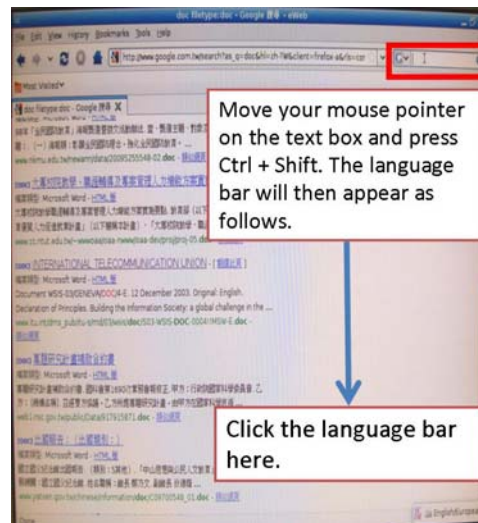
doc filetype:doc - Google 搜尋 - eWeb

File Edit View History Bookmarks Tools Help

http://www.google.com.tw/search?as_q=doc&hl=zh-TW&client=firefox-a&rls=cor

Most Visited

doc filetype:doc - Google 搜尋

Move your mouse pointer on the text box and press Ctrl + Shift. The language bar will then appear as follows.

INTERNATIONAL TELECOMMUNICATION UNION

檔案類型: Microsoft Word - HTML 版

Document WSIS-03/GENEVA/DOC/4-E. 12 December 2003. Original: English.

Declaration of Principles. Building the Information Society: a global challenge in the ...

檔案類型: Microsoft Word - HTML 版

檔案類型: Microsoft Word - HTML 版

Click the language bar here.

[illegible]